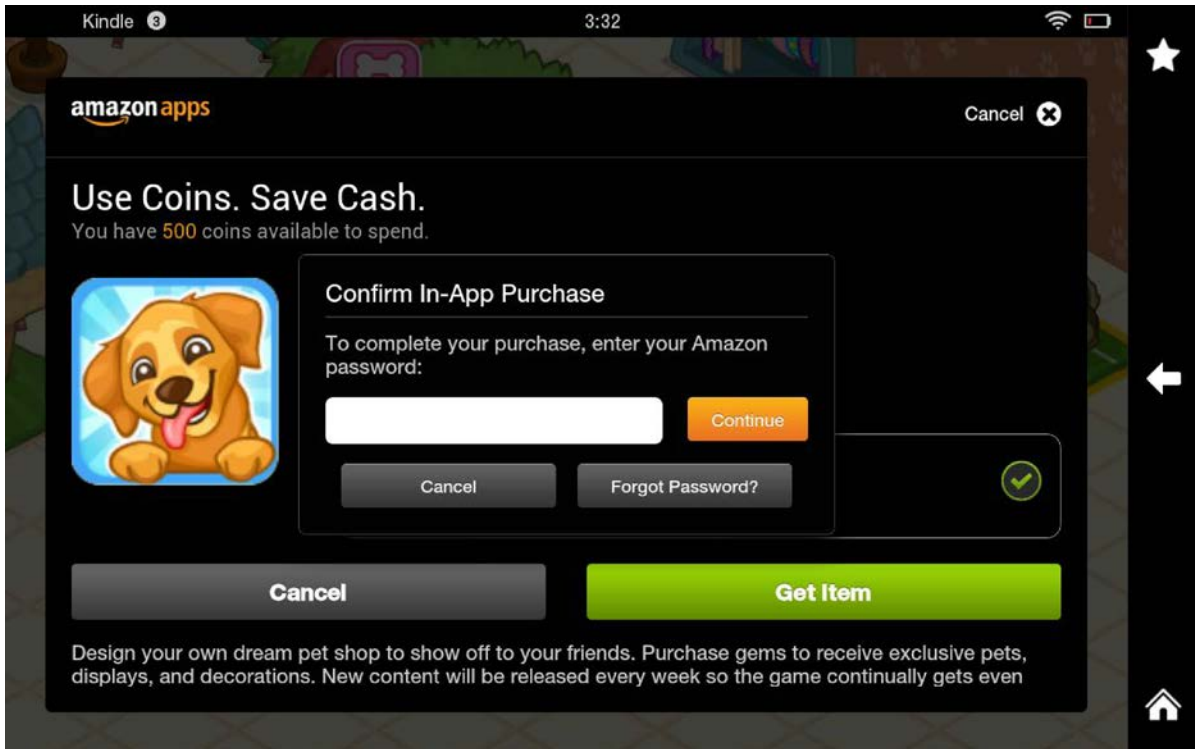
Kindle 3 3:32

amazon apps

Cancel

Use Coins. Save Cash.
You have 500 coins available to spend.

Confirm In-App Purchase

To complete your purchase, enter your Amazon password:

Continue

Cancel

Forgot Password?

Cancel

Get Item

Design your own dream pet shop to show off to your friends. Purchase gems to receive exclusive pets, displays, and decorations. New content will be released every week so the game continually gets even